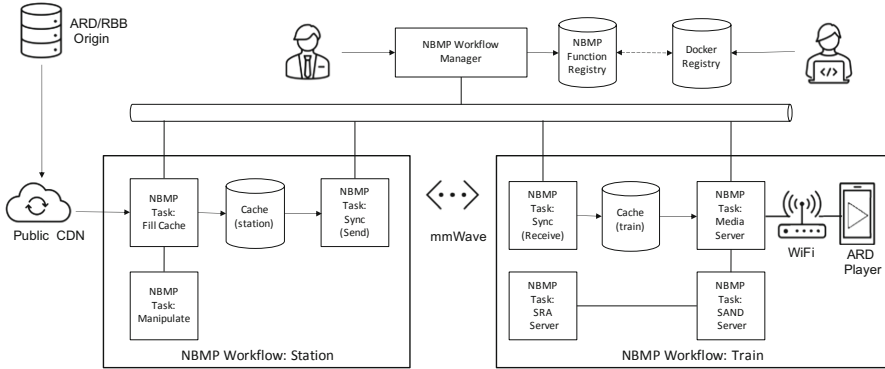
ARD/RBB
Origin

NBMP Workflow
Manager

NBMP
Function
Registry

Docker
Registry

</>

Public CDN

NBMP
Task:
Fill Cache

Cache
(station)

NBMP
Task:
Sync
(Send)

NBMP
Task:
Manipulate

NBMP Workflow: Station

mmWave

NBMP
Task:
Sync
(Receive)

Cache
(train)

NBMP
Task:
Media
Server

WiFi

ARD
Player

NBMP
Task:
SRA
Server

NBMP
Task:
SAND
Server

NBMP Workflow: Train